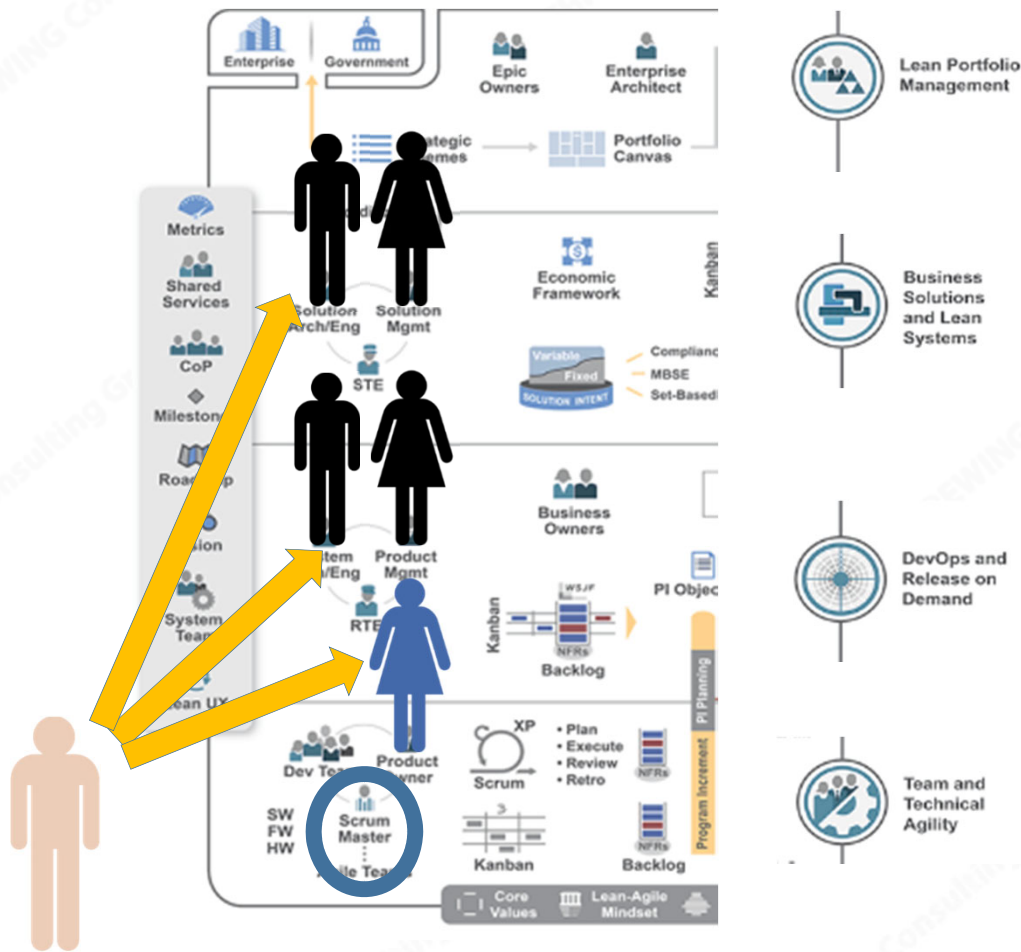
Enterprise
Government
Epic Owners
Enterprise Architect
Lean Portfolio Management
rategic emes
Portfolio Canvas
Metrics
Shared Services
CoP
Mileston
Roa p
sion
System Team
ean UX
Economic Framework
Kanban
Business Solutions and Lean Systems
Solution Arch/Eng
Solution Mgmt
STE
Variable
Fixed
SOLUTION INTENT
Complianc
MBSE
Set-Based
Business Owners
tem /Eng
Product Mgmt
RTE
DevOps and Release on Demand
PI Objec
WSJF
Kanban
NFRs
Backlog
PI Planning
Program Increment
Dev Tea
Product Owner
XP
Scrum
• Plan
• Execute
• Review
• Retro
NFRs
Team and Technical Agility
SW
FW
HW
Scrum Master
ile Tea
Kanban
NFRs
Backlog
Core Values
Lean-Agile Mindset